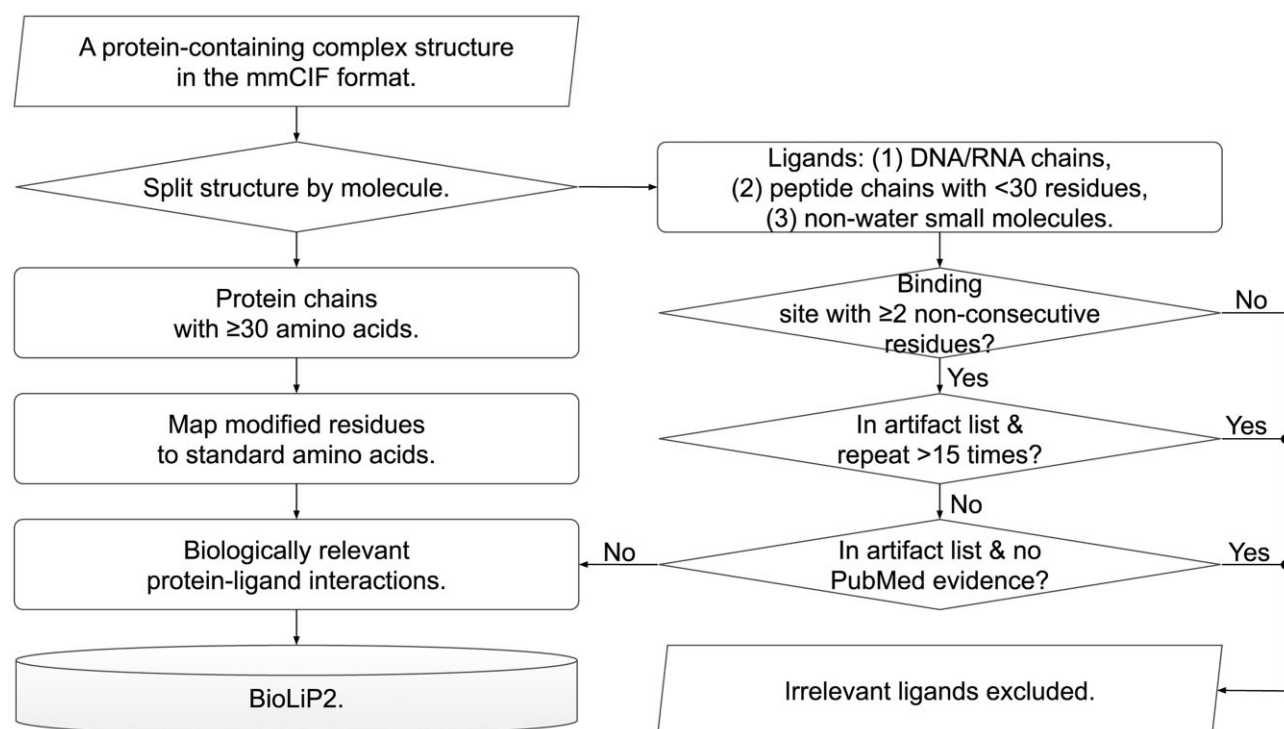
A protein-containing complex structure in the mmCIF format.

Split structure by molecule.

Ligands: (1) DNA/RNA chains, (2) peptide chains with <30 residues, (3) non-water small molecules.

Protein chains with ≥30 amino acids.

Binding site with ≥2 non-consecutive residues?

No

Yes

Map modified residues to standard amino acids.

In artifact list & repeat >15 times?

Yes

No

Biologically relevant protein-ligand interactions.

No

In artifact list & no PubMed evidence?

Yes

BioLiP2.

Irrelevant ligands excluded.